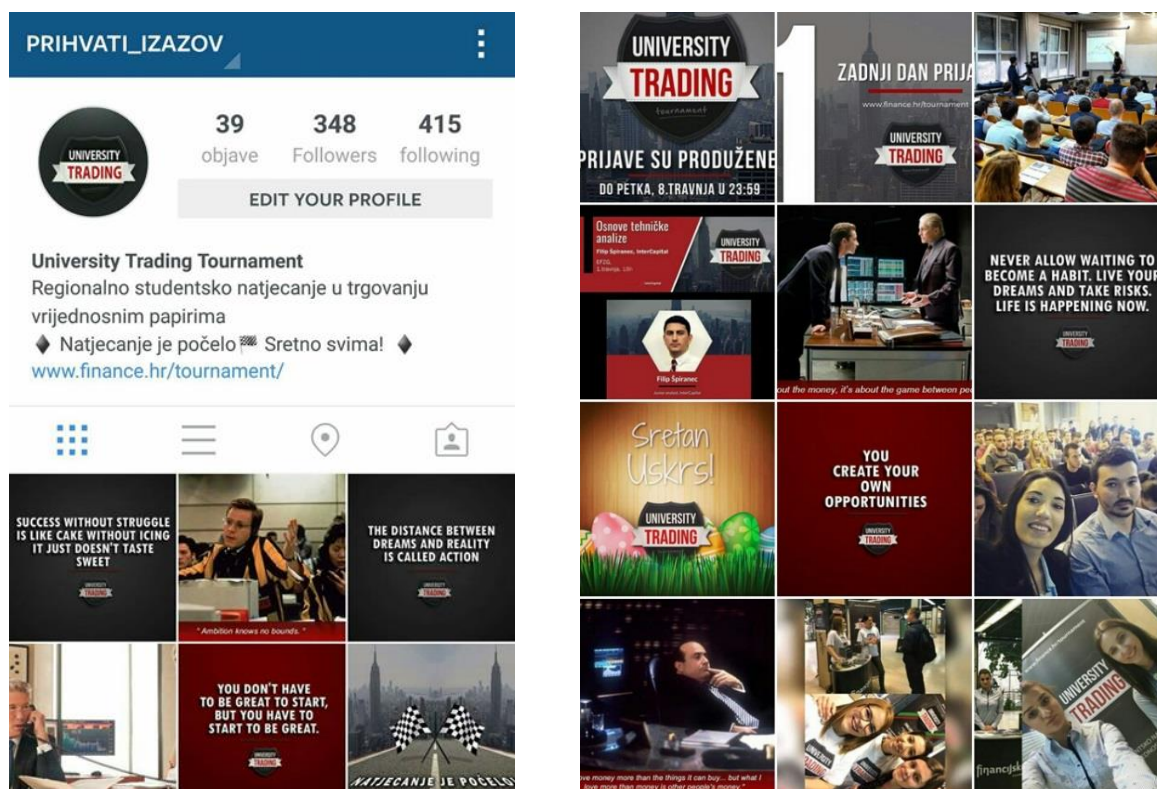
PRIHVATI_IZAZOV

39 objave
348 Followers
415 following

EDIT YOUR PROFILE

UNIVERSITY TRADING

University Trading Tournament
Regionalno studentsko natjecanje u trgovanju vrijednosnim papirima
♦ Natjecanje je počelo 🏁 Sretno svima! ♦
www.finance.hr/tournament/

SUCCESS WITHOUT STRUGGLE IS LIKE CAKE WITHOUT ICING IT JUST DOESN'T TASTE SWEET
UNIVERSITY TRADING

" Ambition knows no bounds. "

THE DISTANCE BETWEEN DREAMS AND REALITY IS CALLED ACTION
UNIVERSITY TRADING

YOU DON'T HAVE TO BE GREAT TO START, BUT YOU HAVE TO START TO BE GREAT.
UNIVERSITY TRADING

NATJECANJE JE POČELO

UNIVERSITY TRADING tournament
PRIJAVE SU PRODUŽENE
DO PETKA, 8.TRAVNJA U 23:59

1
ZADNJI DAN PRIJA
www.finance.hr/tournament
UNIVERSITY TRADING

Osnove tehničke analize
Filip Špiranec, InterCapital
UNIVERSITY TRADING
Filip Špiranec

out the money, it's about the game between pe

NEVER ALLOW WAITING TO BECOME A HABIT. LIVE YOUR DREAMS AND TAKE RISKS. LIFE IS HAPPENING NOW.
UNIVERSITY TRADING

Sretan Uskrs!
UNIVERSITY TRADING

YOU CREATE YOUR OWN OPPORTUNITIES
UNIVERSITY TRADING

ove money more than the things it can buy... but what I love more than money is other people's money."

UNIVERSITY TRADING
financijsk